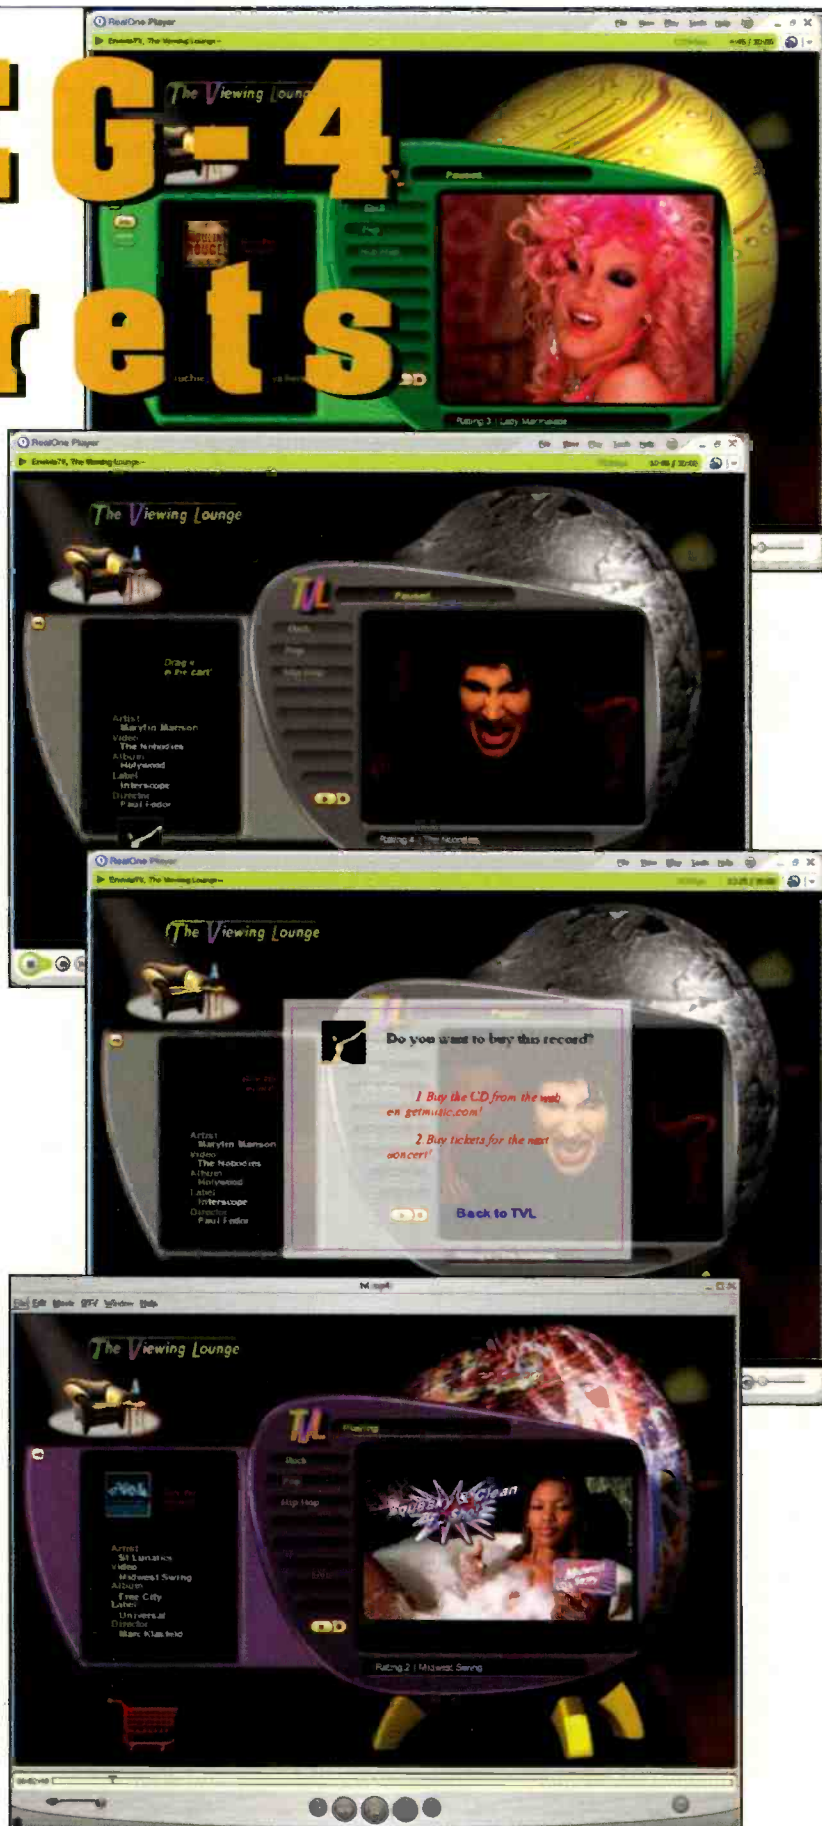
G-4

rets

RealOne Player

The Viewing Lounge

Paused

Rating 3 | Lady Marmalade

RealOne Player

The Viewing Lounge

Paused

Drag it in the cart

Artist
Marylin Manson
Video
The Nobodies
Album
Holywood
Label
Interscope
Director
Paul Fedor

Rating 4 | The Nobodies

RealOne Player

The Viewing Lounge

Do you want to buy this record?

1 Buy the CD from the web on getmusic.com!

2 Buy tickets for the next concert!

Back to TVL

Artist
Marylin Manson
Video
The Nobodies
Album
Holywood
Label
Interscope
Director
Paul Fedor

The Viewing Lounge

Playing

Rock

Pop

Hip Hop

Artist
St Lunatics
Video
Midwest Swing
Album
Free City
Label
Universal
Director
Marc Klasfeld

Rating 2 | Midwest Swing